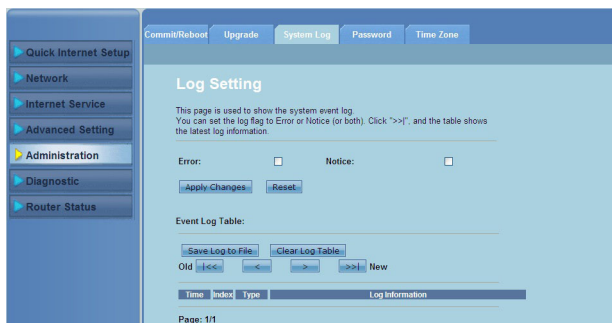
Quick Internet Setup
Network
Internet Service
Advanced Setting
Administration
Diagnostic
Router Status

Commit/Reboot Upgrade System Log Password Time Zone

Log Setting

This page is used to show the system event log. You can set the log flag to Error or Notice (or both). Click ">>|", and the table shows the latest log information.

Error: Notice:

Apply Changes Reset

Event Log Table:

Save Log to File Clear Log Table

Old |<< < > >>| New

| Time | Index | Type | Log Information |
|---|---|---|---|

Page: 1/1